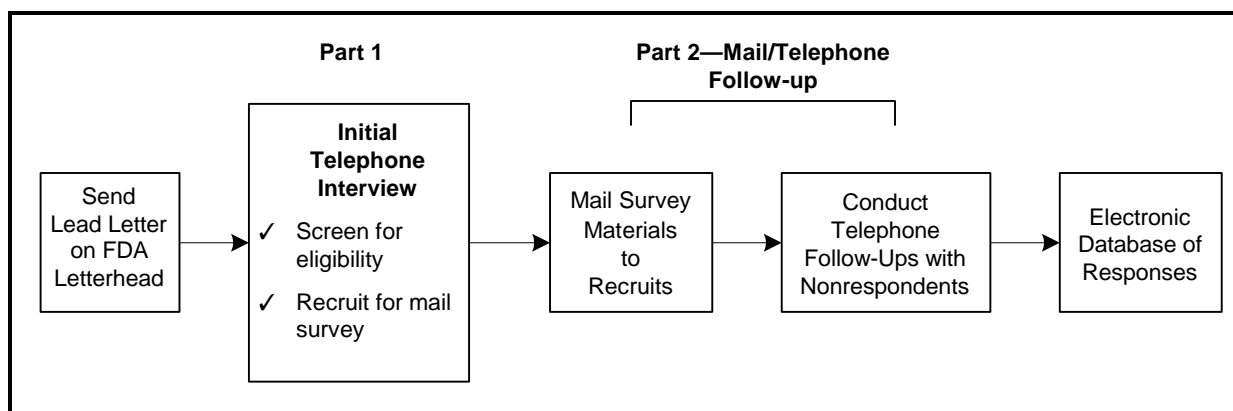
Part 1

Part 2—Mail/Telephone Follow-up

Send Lead Letter on FDA Letterhead

Initial Telephone Interview

✓ Screen for eligibility

✓ Recruit for mail survey

Mail Survey Materials to Recruits

Conduct Telephone Follow-Ups with Nonrespondents

Electronic Database of Responses